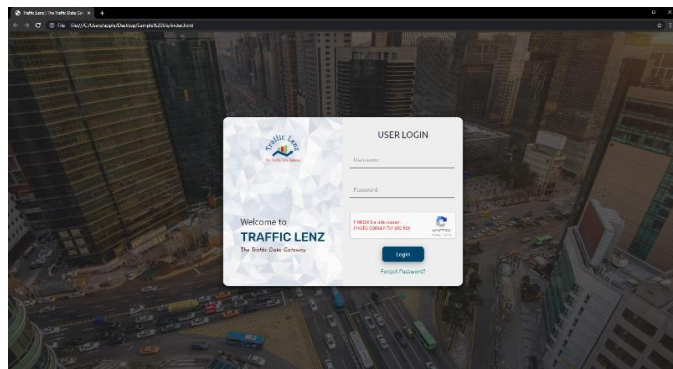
Traffic Lenz | The Traffic Data Ga ×   +

File   file:///C:/Users/apple/Desktop/Sample%20Ui/index.html

Traffic Lenz
The Traffic Data Gateway

Welcome to
TRAFFIC LENZ
The Traffic Data Gateway

USER LOGIN

Username

Password

ERROR for site owner:
Invalid domain for site key

reCAPTCHA

Login

Forgot Password?